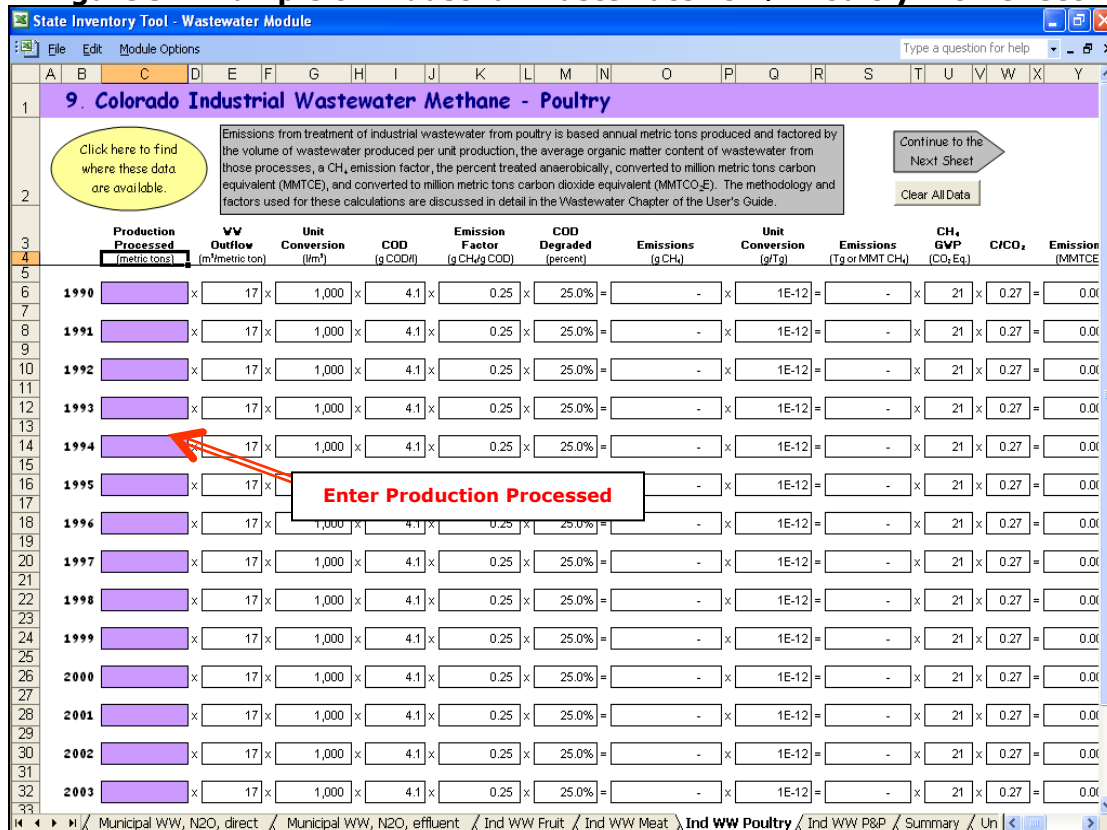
State Inventory Tool - Wastewater Module

File Edit Module Options

Type a question for help

A B C D E F G H I J K L M N O P Q R S T U V W X Y

9. Colorado Industrial Wastewater Methane - Poultry

Click here to find where these data are available.

Emissions from treatment of industrial wastewater from poultry is based annual metric tons produced and factored by the volume of wastewater produced per unit production, the average organic matter content of wastewater from those processes, a $CH_4$ emission factor, the percent treated anaerobically, converted to million metric tons carbon equivalent (MMTCE), and converted to million metric tons carbon dioxide equivalent (MMTCO$_2$E). The methodology and factors used for these calculations are discussed in detail in the Wastewater Chapter of the User's Guide.

Continue to the Next Sheet

Clear All Data

| | Production Processed (metric tons) | | WW Outflow (m³/metric ton) | | Unit Conversion (l/m³) | | COD (g COD/l) | | Emission Factor (g CH₄/g COD) | | COD Degraded (percent) | | Emissions (g CH₄) | | Unit Conversion (g/Tg) | | Emissions (Tg or MMT CH₄) | | CH₄ GWP (CO₂ Eq.) | | C/CO₂ | | Emission (MMTCE |
|---|---|---|---|---|---|---|---|---|---|---|---|---|---|---|---|---|---|---|---|---|---|---|---|
| 1990 | | x | 17 | x | 1,000 | x | 4.1 | x | 0.25 | x | 25.0% | = | - | x | 1E-12 | = | - | x | 21 | x | 0.27 | = | 0.00 |
| 1991 | | x | 17 | x | 1,000 | x | 4.1 | x | 0.25 | x | 25.0% | = | - | x | 1E-12 | = | - | x | 21 | x | 0.27 | = | 0.00 |
| 1992 | | x | 17 | x | 1,000 | x | 4.1 | x | 0.25 | x | 25.0% | = | - | x | 1E-12 | = | - | x | 21 | x | 0.27 | = | 0.00 |
| 1993 | | x | 17 | x | 1,000 | x | 4.1 | x | 0.25 | x | 25.0% | = | - | x | 1E-12 | = | - | x | 21 | x | 0.27 | = | 0.00 |
| 1994 | | x | 17 | x | 1,000 | x | 4.1 | x | 0.25 | x | 25.0% | = | - | x | 1E-12 | = | - | x | 21 | x | 0.27 | = | 0.00 |
| 1995 | | x | 17 | | | | | | | | | | | x | 1E-12 | = | - | x | 21 | x | 0.27 | = | 0.00 |
| 1996 | | x | 17 | x | 1,000 | x | 4.1 | x | 0.25 | x | 25.0% | = | | x | 1E-12 | = | - | x | 21 | x | 0.27 | = | 0.00 |
| 1997 | | x | 17 | x | 1,000 | x | 4.1 | x | 0.25 | x | 25.0% | = | - | x | 1E-12 | = | - | x | 21 | x | 0.27 | = | 0.00 |
| 1998 | | x | 17 | x | 1,000 | x | 4.1 | x | 0.25 | x | 25.0% | = | - | x | 1E-12 | = | - | x | 21 | x | 0.27 | = | 0.00 |
| 1999 | | x | 17 | x | 1,000 | x | 4.1 | x | 0.25 | x | 25.0% | = | - | x | 1E-12 | = | - | x | 21 | x | 0.27 | = | 0.00 |
| 2000 | | x | 17 | x | 1,000 | x | 4.1 | x | 0.25 | x | 25.0% | = | - | x | 1E-12 | = | - | x | 21 | x | 0.27 | = | 0.00 |
| 2001 | | x | 17 | x | 1,000 | x | 4.1 | x | 0.25 | x | 25.0% | = | - | x | 1E-12 | = | - | x | 21 | x | 0.27 | = | 0.00 |
| 2002 | | x | 17 | x | 1,000 | x | 4.1 | x | 0.25 | x | 25.0% | = | - | x | 1E-12 | = | - | x | 21 | x | 0.27 | = | 0.00 |
| 2003 | | x | 17 | x | 1,000 | x | 4.1 | x | 0.25 | x | 25.0% | = | - | x | 1E-12 | = | - | x | 21 | x | 0.27 | = | 0.00 |

Enter Production Processed

1 2 3 4 5 6 7 8 9 10 11 12 13 14 15 16 17 18 19 20 21 22 23 24 25 26 27 28 29 30 31 32 33

Municipal WW, N2O, direct / Municipal WW, N2O, effluent / Ind WW Fruit / Ind WW Meat / Ind WW Poultry / Ind WW P&P / Summary / Un